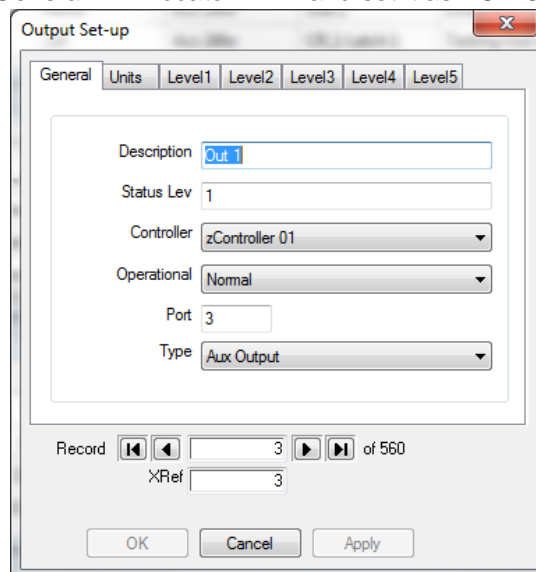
Output Set-up

General Units Level1 Level2 Level3 Level4 Level5

Description Out 1

Status Lev 1

Controller zController 01

Operational Normal

Port 3

Type Aux Output

Record 3 of 560

XRef 3

OK Cancel Apply